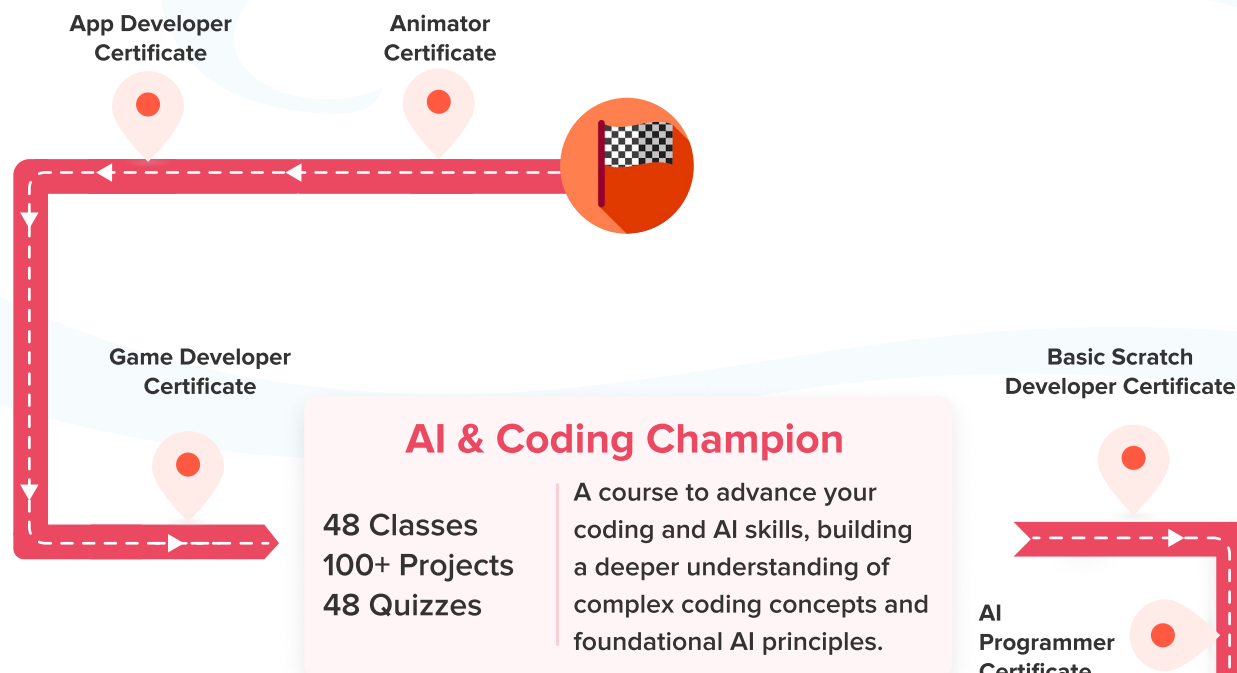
App Developer Certificate

Animator Certificate

Game Developer Certificate

Basic Scratch Developer Certificate

AI & Coding Champion

48 Classes
100+ Projects
48 Quizzes

A course to advance your coding and AI skills, building a deeper understanding of complex coding concepts and foundational AI principles.

AI Programmer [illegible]